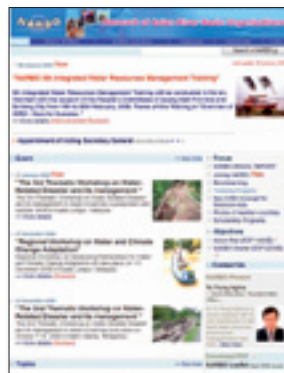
Network of Asian River Basin Organizations

"NARBO IWRM Training"

Appointment of acting Secretary General

Event

"The 2nd Thematic Workshop on Water-Related Disaster and its management"

"Regional Workshop on Water and Climate Change Adaptation"

"The 2nd Thematic Workshop on Water-Related Disaster and its management"

Topics

Focus

Objectives

Contact Us